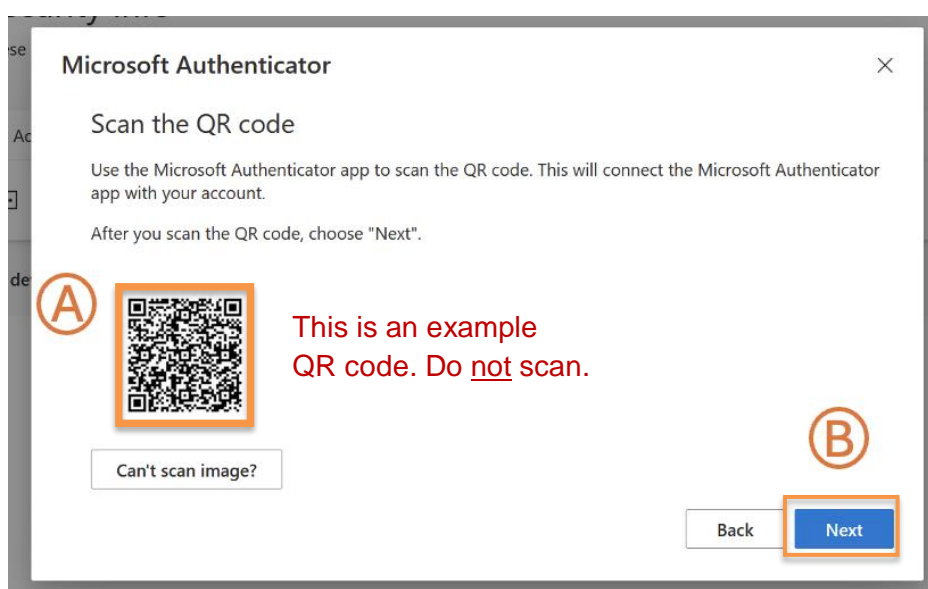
se
Ac
de

Microsoft Authenticator

×

Scan the QR code

Use the Microsoft Authenticator app to scan the QR code. This will connect the Microsoft Authenticator app with your account.

After you scan the QR code, choose "Next".

A

This is an example QR code. Do not scan.

B

Can't scan image?

Back

Next